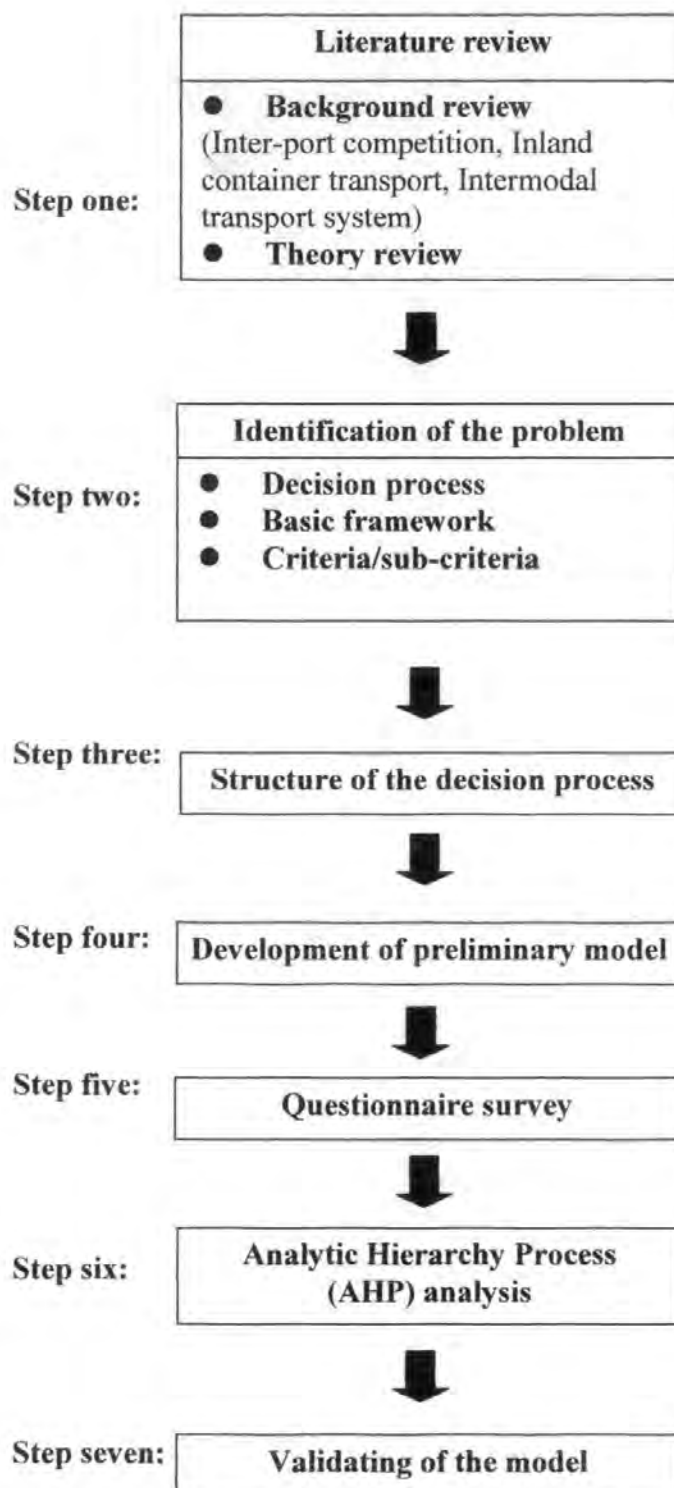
Step one:

Literature review

● Background review
(Inter-port competition, Inland container transport, Intermodal transport system)
● Theory review

Step two:

Identification of the problem

● Decision process
● Basic framework
● Criteria/sub-criteria

Step three:

Structure of the decision process

Step four:

Development of preliminary model

Step five:

Questionnaire survey

Step six:

Analytic Hierarchy Process (AHP) analysis

Step seven:

Validating of the model